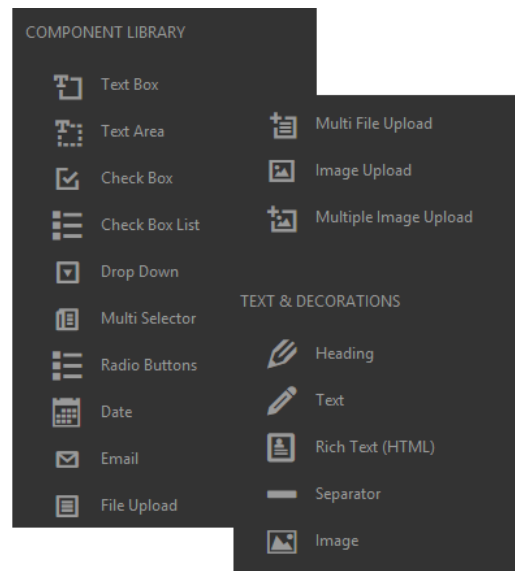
COMPONENT LIBRARY

Text Box

Text Area

Check Box

Check Box List

Drop Down

Multi Selector

Radio Buttons

Date

Email

File Upload

Multi File Upload

Image Upload

Multiple Image Upload

TEXT & DECORATIONS

Heading

Text

Rich Text (HTML)

Separator

Image